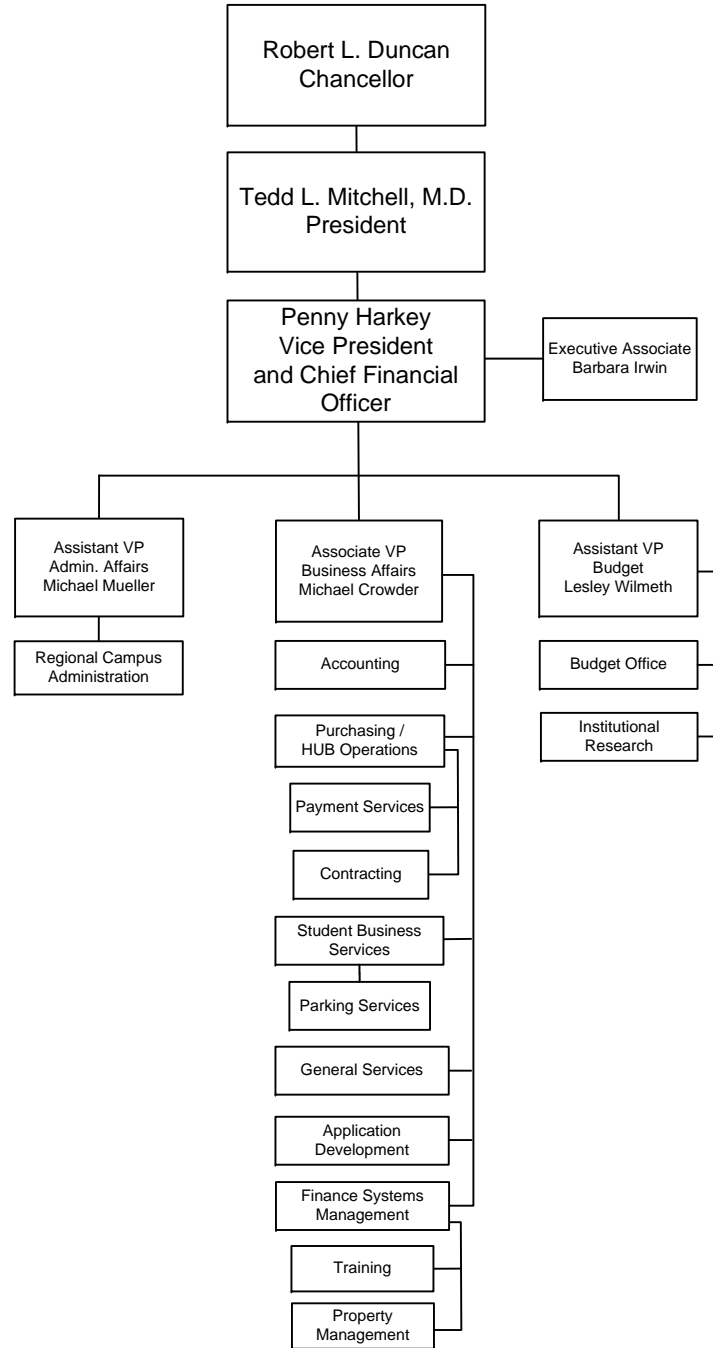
Robert L. Duncan
Chancellor

Tedd L. Mitchell, M.D.
President

Penny Harkey
Vice President
and Chief Financial Officer

Executive Associate
Barbara Irwin

Assistant VP
Admin. Affairs
Michael Mueller

Regional Campus Administration

Associate VP
Business Affairs
Michael Crowder

Accounting

Purchasing / HUB Operations

Payment Services

Contracting

Student Business Services

Parking Services

General Services

Application Development

Finance Systems Management

Training

Property Management

Assistant VP
Budget
Lesley Wilmeth

Budget Office

Institutional Research